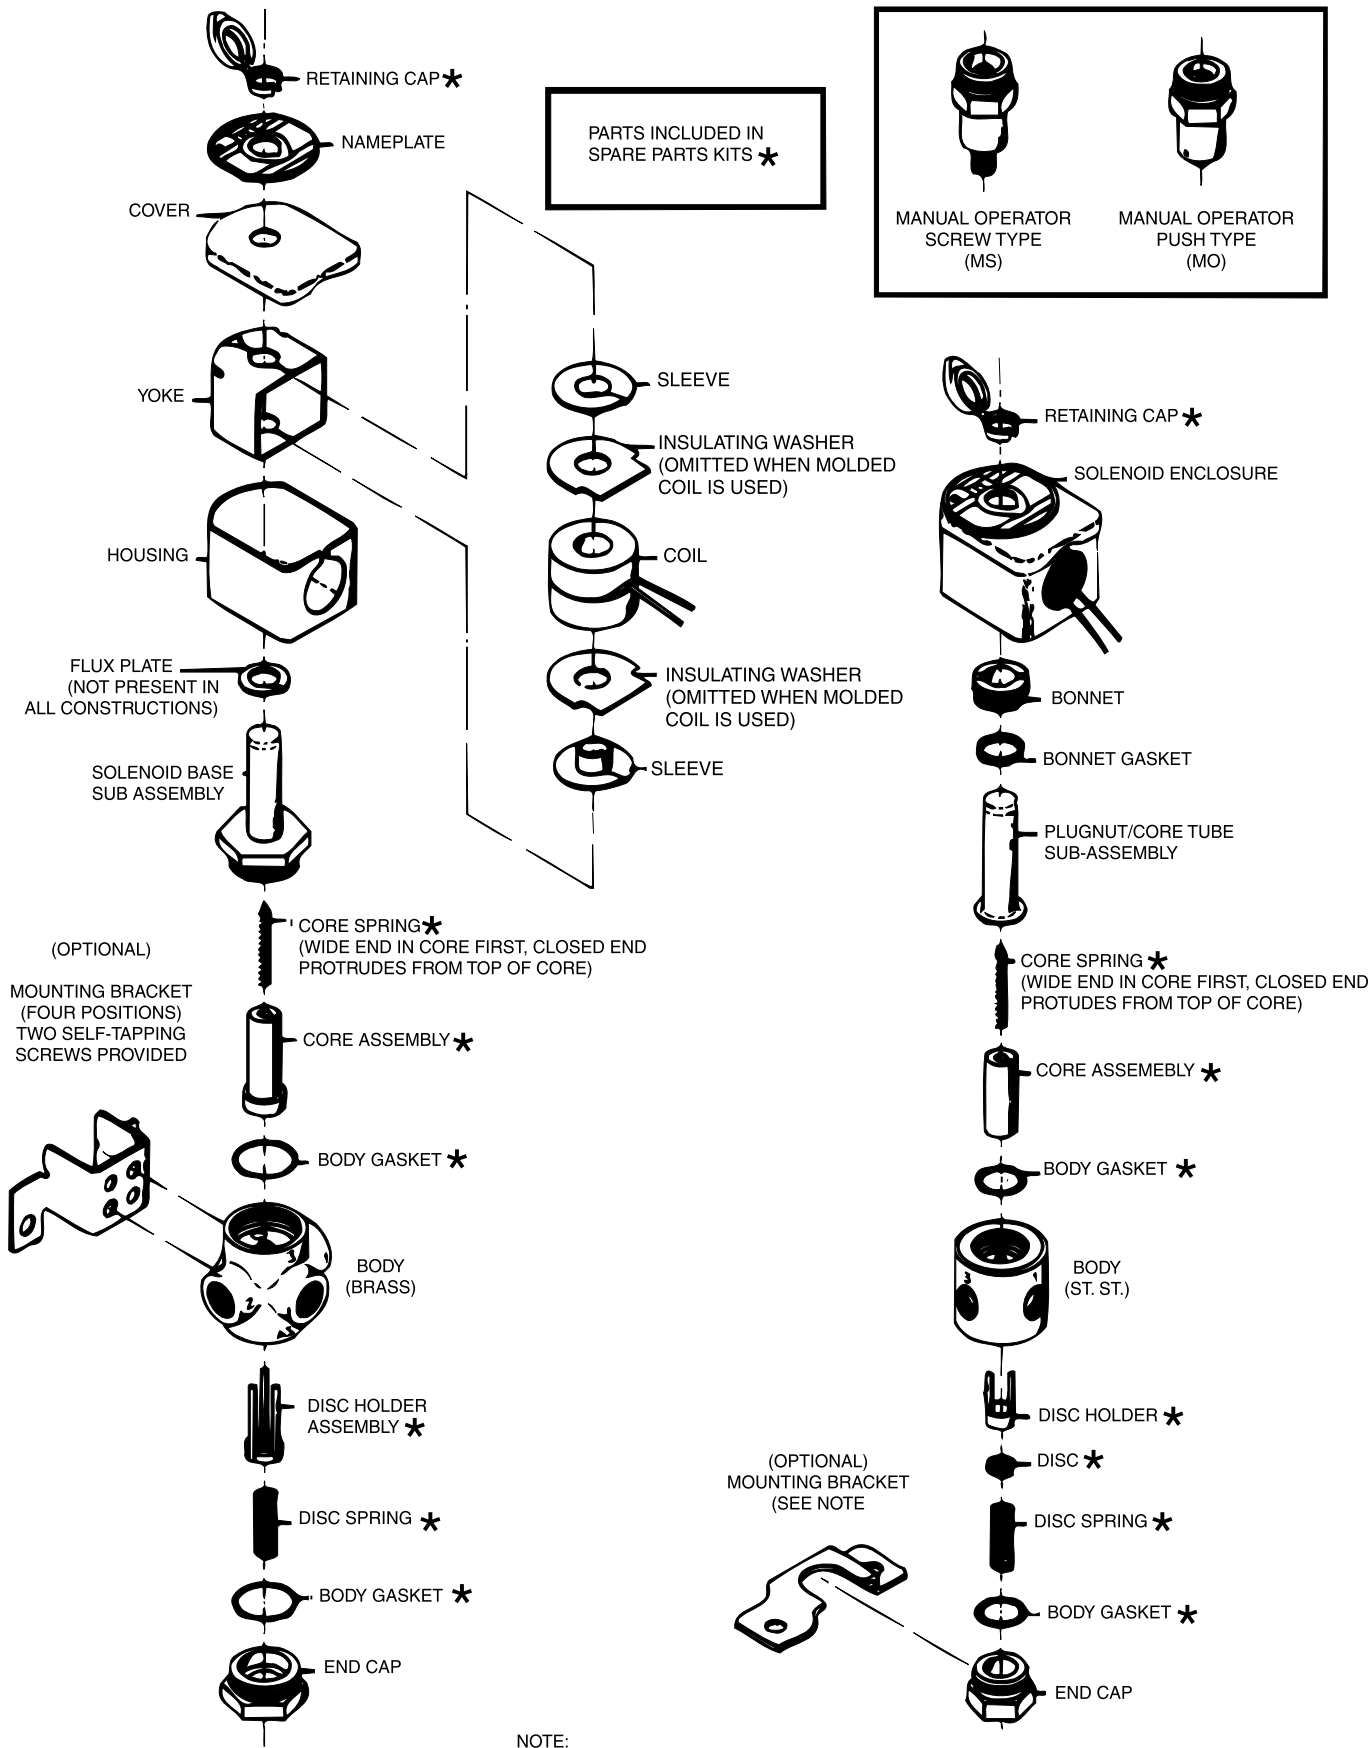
RETAINING CAP *

NAMEPLATE

COVER

YOKE

HOUSING

FLUX PLATE
(NOT PRESENT IN
ALL CONSTRUCTIONS)

SOLENOID BASE
SUB ASSEMBLY

CORE SPRING *
(WIDE END IN CORE FIRST, CLOSED END
PROTRUDES FROM TOP OF CORE)

(OPTIONAL)

MOUNTING BRACKET
(FOUR POSITIONS)
TWO SELF-TAPPING
SCREWS PROVIDED

CORE ASSEMBLY *

BODY GASKET *

BODY
(BRASS)

DISC HOLDER
ASSEMBLY *

DISC SPRING *

BODY GASKET *

END CAP

PARTS INCLUDED IN
SPARE PARTS KITS *

SLEEVE

INSULATING WASHER
(OMITTED WHEN MOLDED
COIL IS USED)

COIL

INSULATING WASHER
(OMITTED WHEN MOLDED
COIL IS USED)

SLEEVE

NOTE:

MANUAL OPERATOR
SCREW TYPE
(MS)

MANUAL OPERATOR
PUSH TYPE
(MO)

RETAINING CAP *

SOLENOID ENCLOSURE

BONNET

BONNET GASKET

PLUGNUT/CORE TUBE
SUB-ASSEMBLY

CORE SPRING *
(WIDE END IN CORE FIRST, CLOSED END
PROTUDES FROM TOP OF CORE)

CORE ASSEMEBLY *

BODY GASKET *

BODY
(ST. ST.)

DISC HOLDER *

DISC *

(OPTIONAL)
MOUNTING BRACKET
(SEE NOTE

DISC SPRING *

BODY GASKET *

END CAP